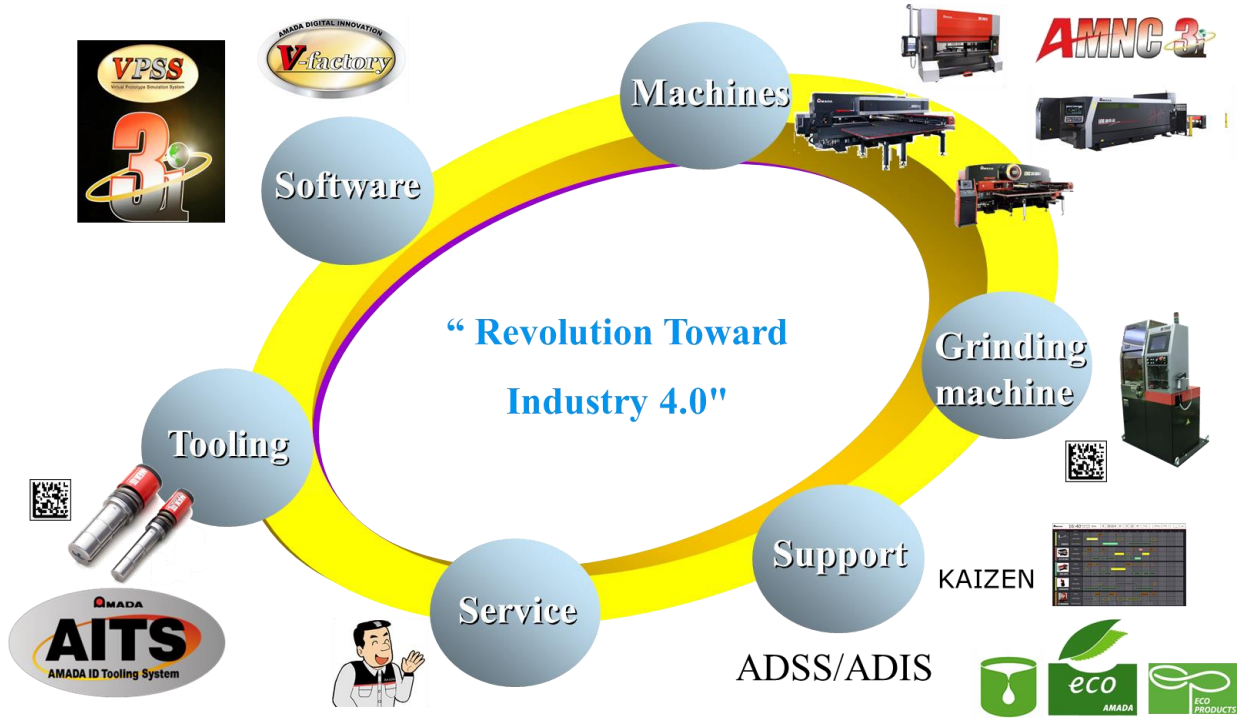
AMADA DIGITAL INNOVATION
V-factory

VPSS
Virtual Prototype Simulation System
3i

AMNC 3i

Machines

Software

" Revolution Toward
Industry 4.0"

Grinding machine

Tooling

Support

KAIZEN

Service

ADSS/ADIS

AMADA
AITS
AMADA ID Tooling System

eco
AMADA

ECO PRODUCTS